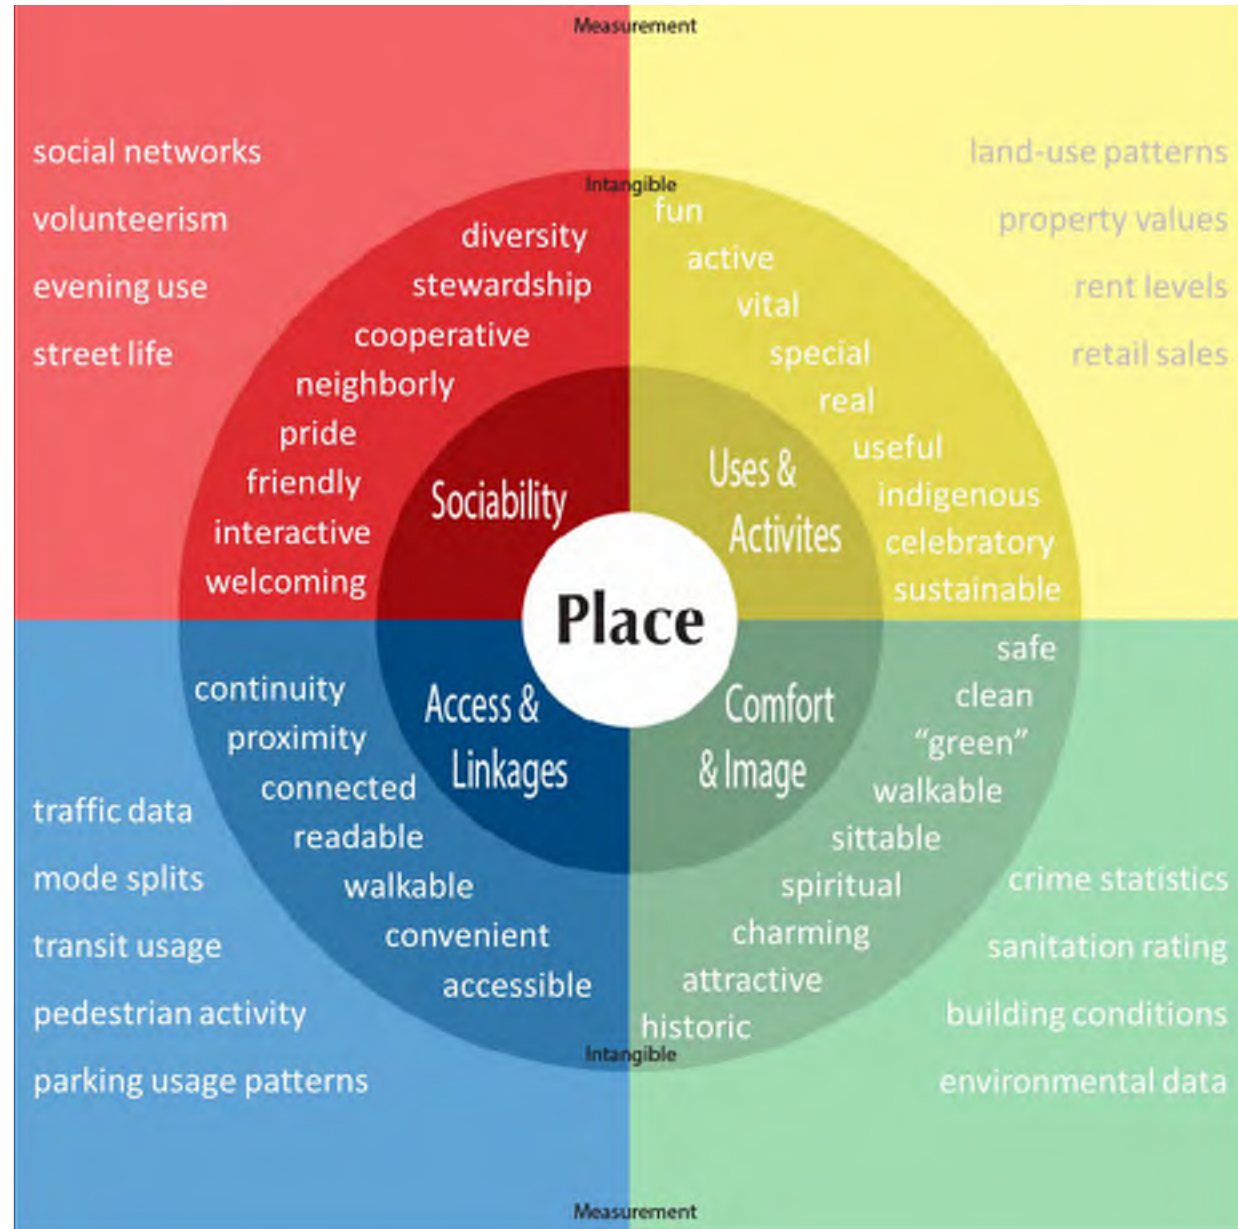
Measurement

social networks
volunteerism
evening use
street life

land-use patterns
property values
rent levels
retail sales

Intangible

diversity
stewardship
cooperative
neighborly
pride
friendly
interactive
welcoming

fun
active
vital
special
real
useful
indigenous
celebratory
sustainable

Sociability

Uses & Activites

Place

Access & Linkages

Comfort & Image

continuity
proximity
connected
readable
walkable
convenient
accessible

safe
clean
"green"
walkable
sittable
spiritual
charming
attractive
historic

traffic data
mode splits
transit usage
pedestrian activity
parking usage patterns

crime statistics
sanitation rating
building conditions
environmental data

Intangible

Measurement